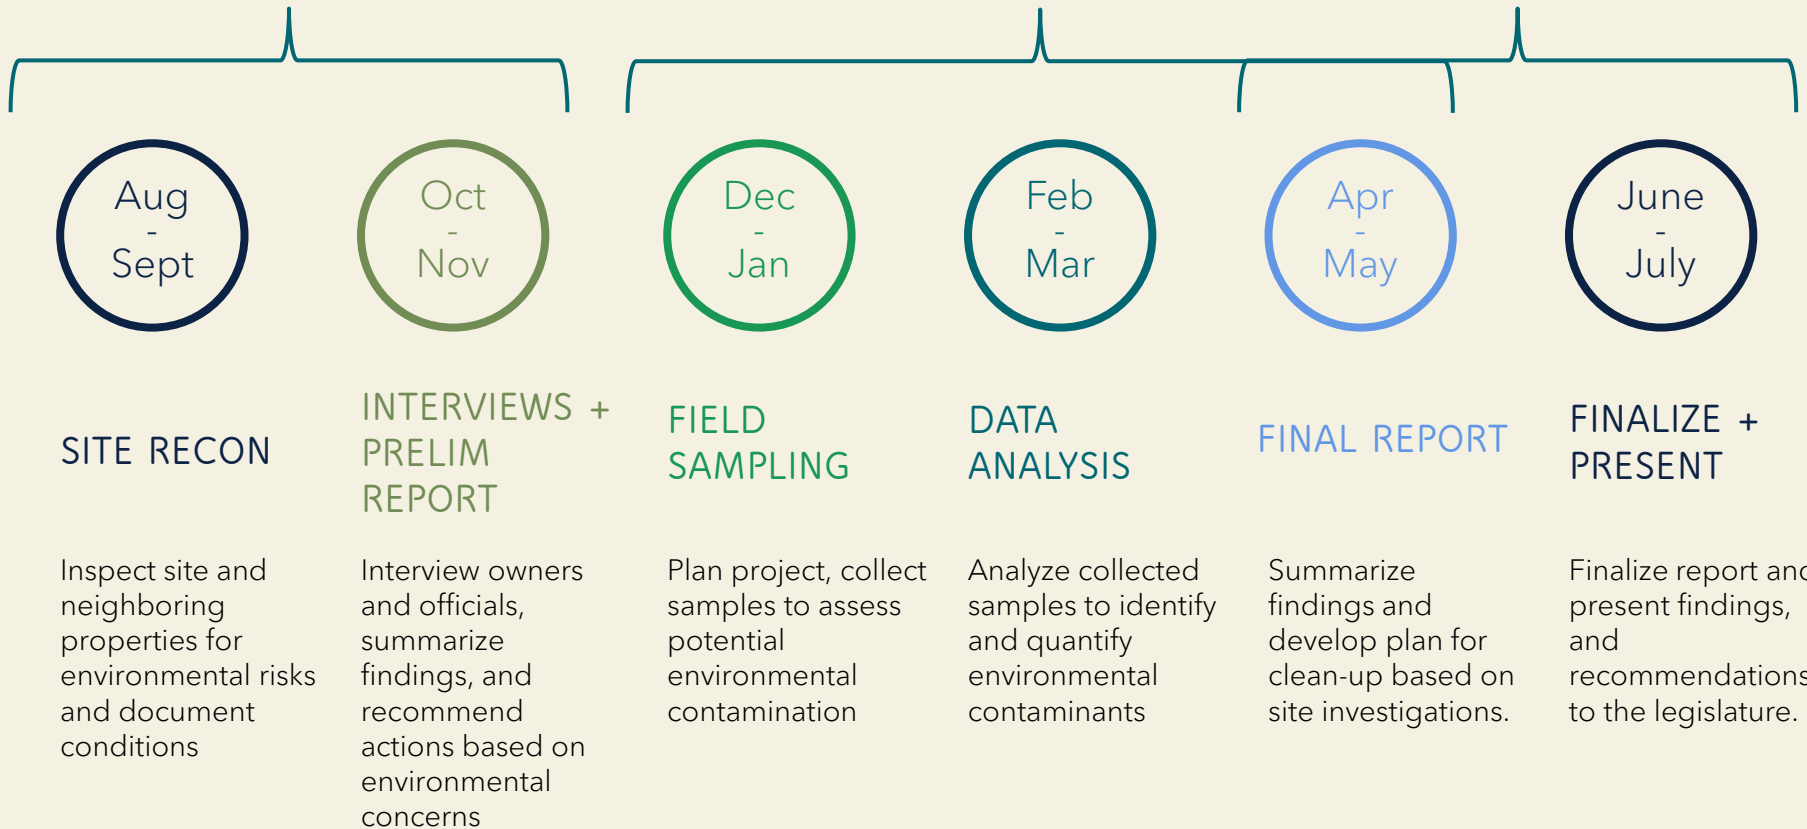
Aug
-
Sept

Oct
-
Nov

Dec
-
Jan

Feb
-
Mar

Apr
-
May

June
-
July

SITE RECON

INTERVIEWS + PRELIM REPORT

FIELD SAMPLING

DATA ANALYSIS

FINAL REPORT

FINALIZE + PRESENT

Inspect site and neighboring properties for environmental risks and document conditions

Interview owners and officials, summarize findings, and recommend actions based on environmental concerns

Plan project, collect samples to assess potential environmental contamination

Analyze collected samples to identify and quantify environmental contaminants

Summarize findings and develop plan for clean-up based on site investigations.

Finalize report an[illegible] present findings, and recommendation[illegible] to the legislature.